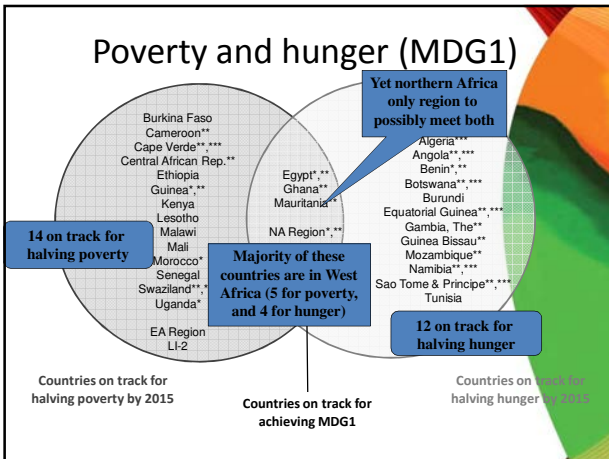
Poverty and hunger (MDG1)

Yet northern Africa only region to possibly meet both

Burkina Faso
Cameroon**
Cape Verde**,***
Central African Rep.**
Ethiopia
Guinea*,**
Kenya
Lesotho
Malawi
Mali
Morocco*
Senegal
Swaziland**,*
Uganda*

EA Region
LI-2

14 on track for halving poverty

Egypt*,**
Ghana**
Mauritania**

NA Region*,**

Majority of these countries are in West Africa (5 for poverty, and 4 for hunger)

Algeria***
Angola**,***
Benin*,**
Botswana**,***
Burundi
Equatorial Guinea**,***
Gambia, The**
Guinea Bissau**
Mozambique**
Namibia**,***
Sao Tome & Principe**,***
Tunisia

12 on track for halving hunger

Countries on track for halving poverty by 2015

Countries on track for achieving MDG1

Countries on track for halving hunger by 2015